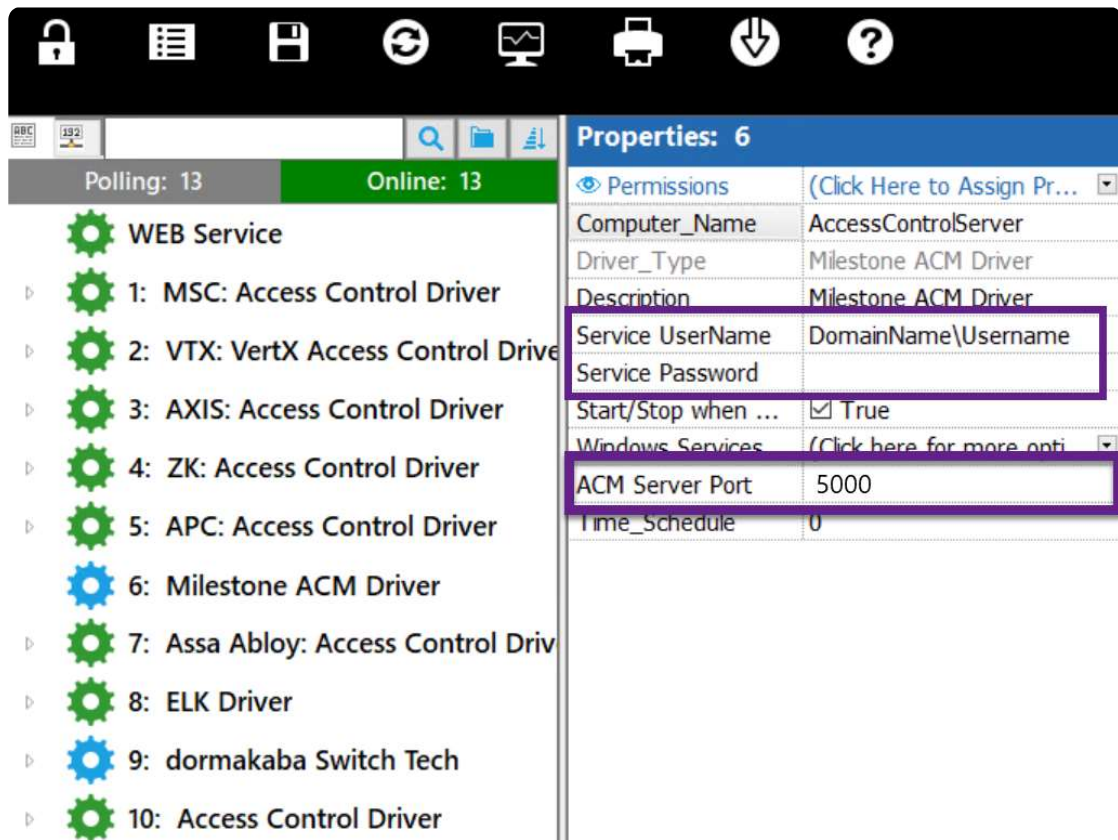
ABC 192

Polling: 13 Online: 13

WEB Service
1: MSC: Access Control Driver
2: VTX: VertX Access Control Drive
3: AXIS: Access Control Driver
4: ZK: Access Control Driver
5: APC: Access Control Driver
6: Milestone ACM Driver
7: Assa Abloy: Access Control Driv
8: ELK Driver
9: dormakaba Switch Tech
10: Access Control Driver

Properties: 6

| Permissions | (Click Here to Assign Pr... |
|---|---|
| Computer_Name | AccessControlServer |
| Driver_Type | Milestone ACM Driver |
| Description | Milestone ACM Driver |
| Service UserName | DomainName\Username |
| Service Password | |
| Start/Stop when ... | ☑ True |
| Windows Services | (Click here for more opti |
| ACM Server Port | 5000 |
| Time_Schedule | 0 |